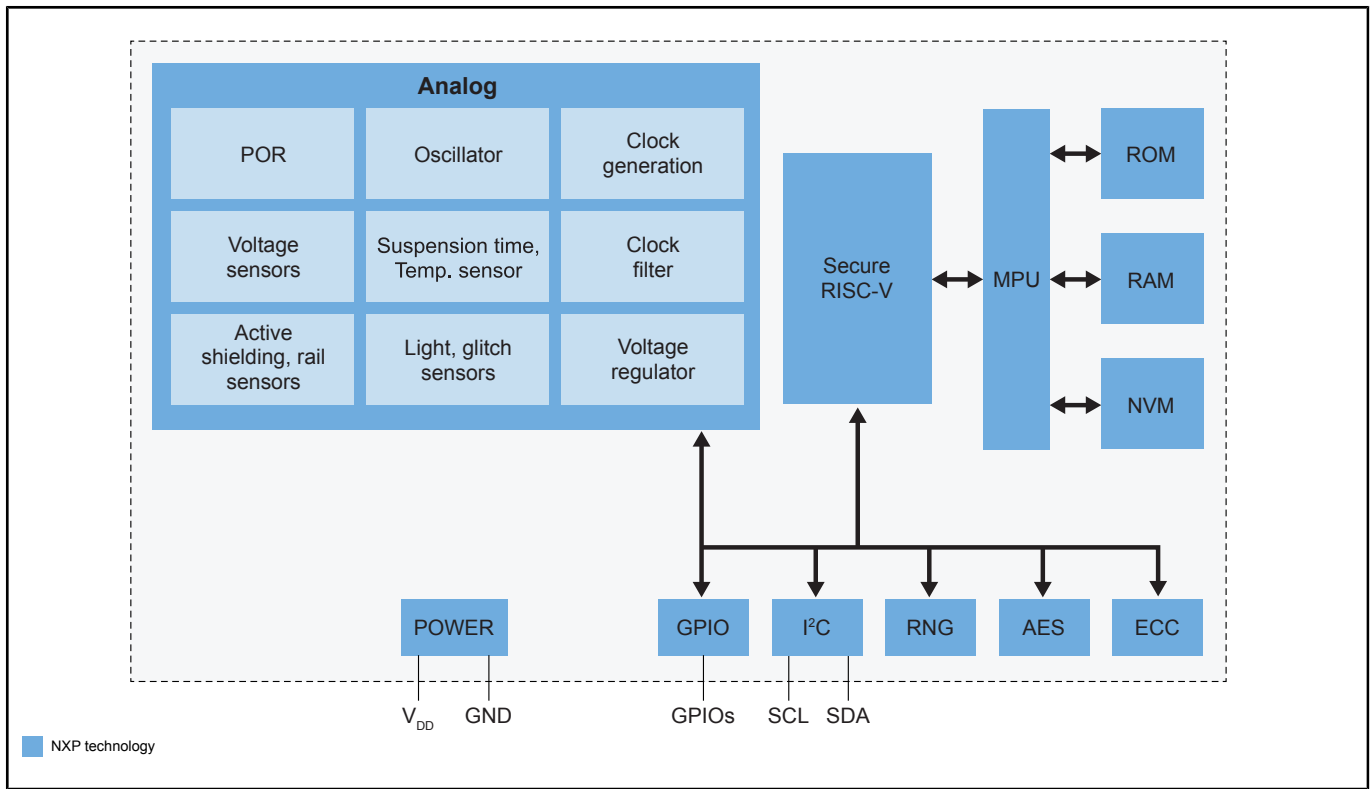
Analog

POR

Oscillator

Clock generation

Voltage sensors

Suspension time, Temp. sensor

Clock filter

Active shielding, rail sensors

Light, glitch sensors

Voltage regulator

Secure RISC-V

MPU

ROM

RAM

NVM

POWER

GPIO

$I^2C$

RNG

AES

ECC

$V_{DD}$

GND

GPIOs

SCL

SDA

NXP technology